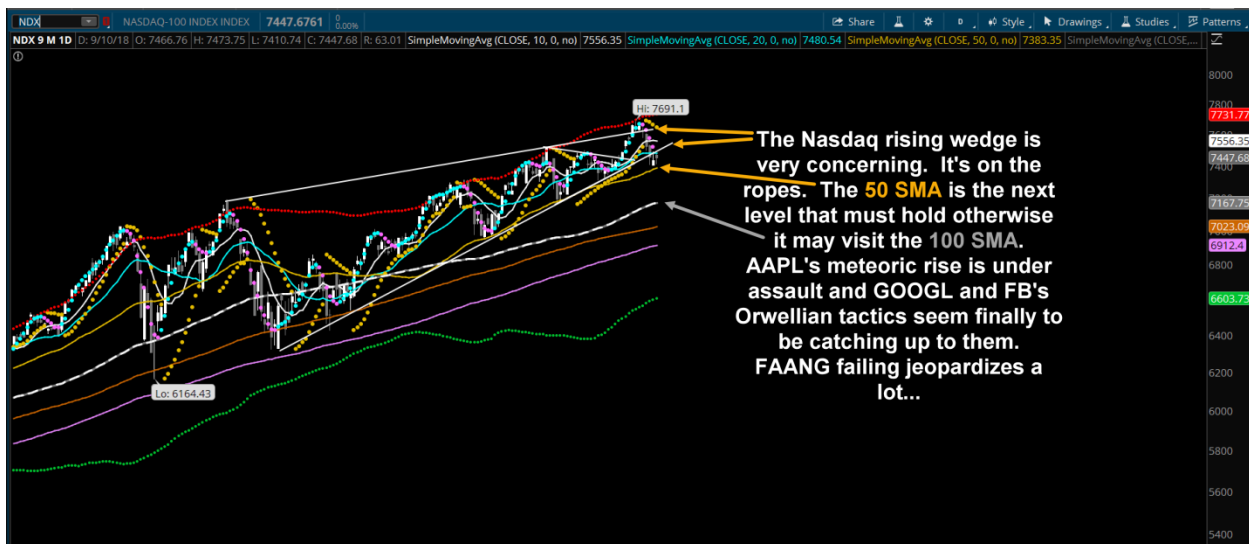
NDX NASDAQ-100 INDEX INDEX 7447.6761 0 0.00%

Share Style Drawings Studies Patterns

NDX 9 M 1D D: 9/10/18 O: 7466.76 H: 7473.75 L: 7410.74 C: 7447.68 R: 63.01 SimpleMovingAvg (CLOSE, 10, 0, no) 7556.35 SimpleMovingAvg (CLOSE, 20, 0, no) 7480.54 SimpleMovingAvg (CLOSE, 50, 0, no) 7383.35 SimpleMovingAvg (CLOSE,...

Hi: 7691.1

Lo: 6164.43

The Nasdaq rising wedge is very concerning. It's on the ropes. The 50 SMA is the next level that must hold otherwise it may visit the 100 SMA. AAPL's meteoric rise is under assault and GOOGL and FB's Orwellian tactics seem finally to be catching up to them. FAANG failing jeopardizes a lot...

8000
7800
7731.77
7556.35
7447.68
7167.75
7023.09
6912.4
6800
6603.73
6400
6200
6000
5800
5600
5400